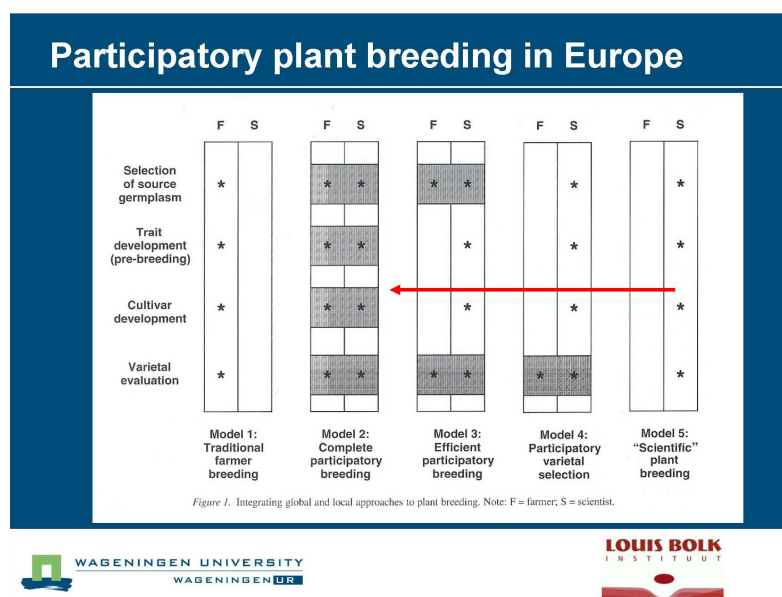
Participatory plant breeding in Europe

| | Model 1: Traditional farmer breeding (F, S) | Model 2: Complete participatory breeding (F, S) | Model 3: Efficient participatory breeding (F, S) | Model 4: Participatory varietal selection (F, S) | Model 5: "Scientific" plant breeding (F, S) |
|---|---|---|---|---|---|
| Selection of source germplasm | * | * * | * * | * | * |
| Trait development (pre-breeding) | * | * * | * | * | * |
| Cultivar development | * | * * | * | * | * |
| Varietal evaluation | * | * * | * * | * * | * |

Figure 1. Integrating global and local approaches to plant breeding. Note: F = farmer; S = scientist.

WAGENINGEN UNIVERSITY
WAGENINGEN UR

LOUIS BOLK
INSTITUUT